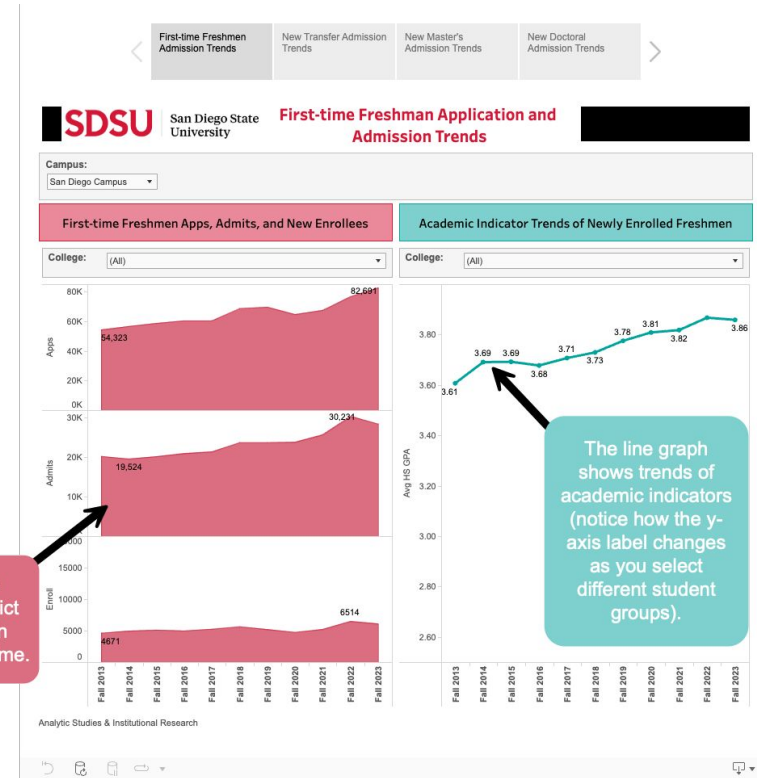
First-time Freshmen Admission Trends | New Transfer Admission Trends | New Master's Admission Trends | New Doctoral Admission Trends

SDSU San Diego State University

First-time Freshman Application and Admission Trends

Campus:
San Diego Campus

First-time Freshmen Apps, Admits, and New Enrollees

Academic Indicator Trends of Newly Enrolled Freshmen

College: (All)

College: (All)

80K
60K
40K
20K
0K
Apps
54,323
82,691

30K
20K
10K
Admits
19,524
30,231

15000
10000
5000
0
Enroll
4671
6514

ict
n
me.

Fall 2013 Fall 2014 Fall 2015 Fall 2016 Fall 2017 Fall 2018 Fall 2019 Fall 2020 Fall 2021 Fall 2022 Fall 2023

3.80
3.60
3.40
3.20
3.00
2.80
2.60
Avg HS GPA
3.61 3.69 3.69 3.68 3.71 3.73 3.78 3.81 3.82 3.86

The line graph shows trends of academic indicators (notice how the y-axis label changes as you select different student groups).

Fall 2013 Fall 2014 Fall 2015 Fall 2016 Fall 2017 Fall 2018 Fall 2019 Fall 2020 Fall 2021 Fall 2022 Fall 2023

Analytic Studies & Institutional Research